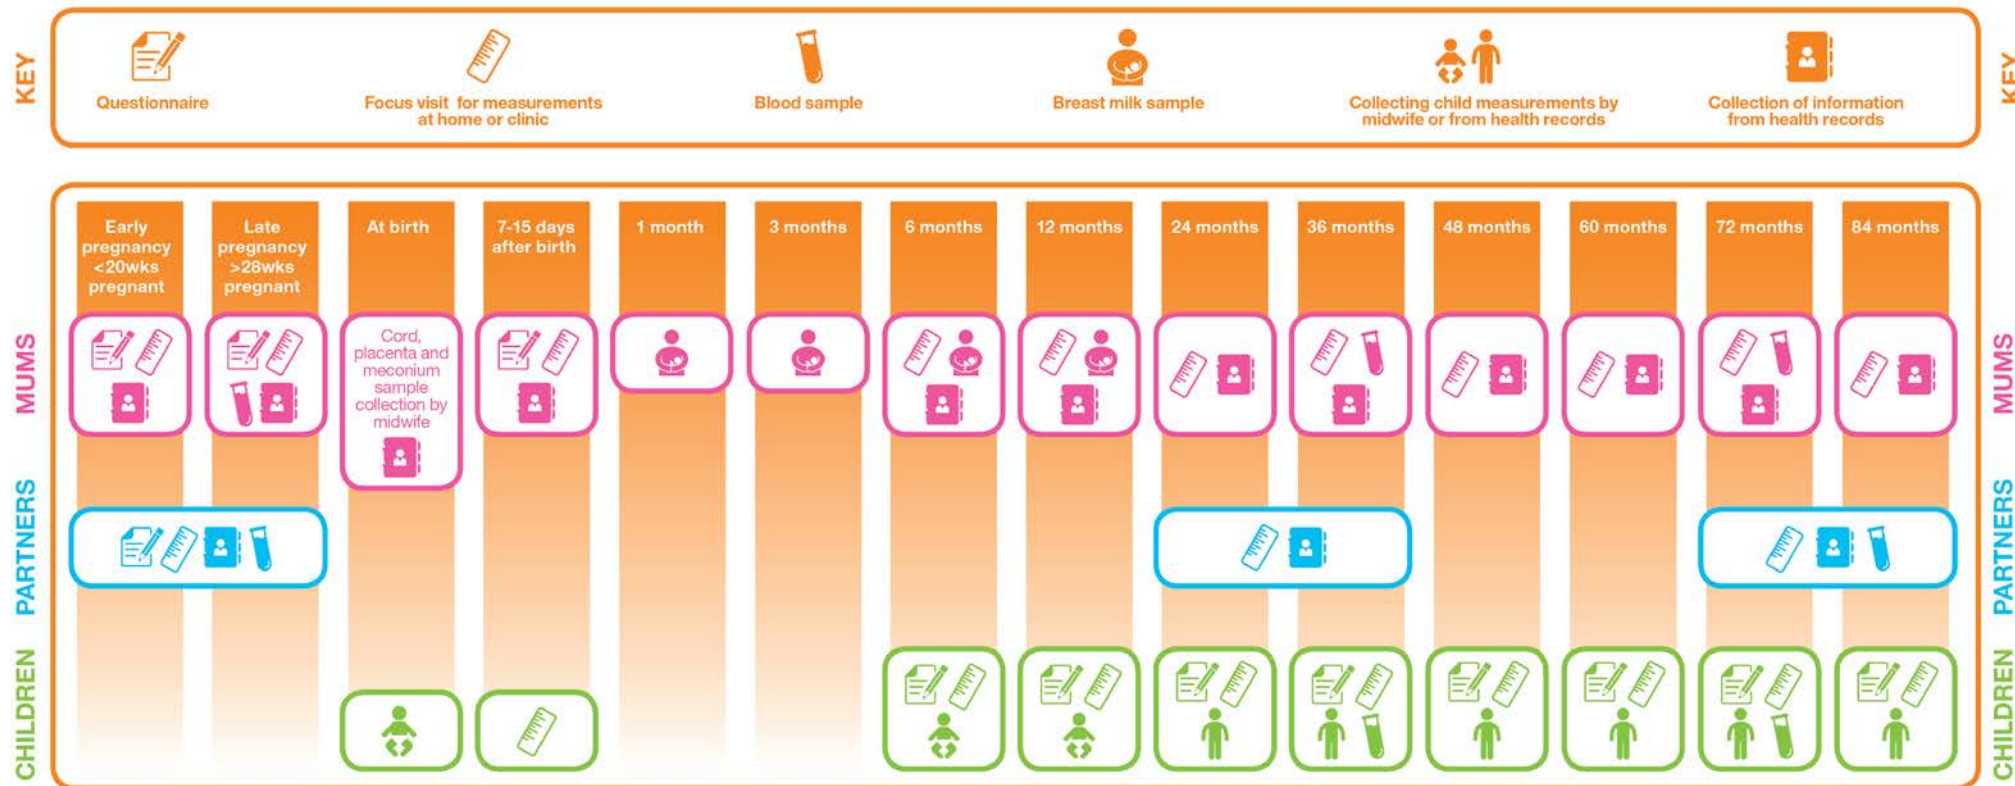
KEY

Questionnaire

Focus visit for measurements at home or clinic

Blood sample

Breast milk sample

Collecting child measurements by midwife or from health records

Collection of information from health records

KEY

Early pregnancy <20wks pregnant

Late pregnancy >28wks pregnant

At birth

7-15 days after birth

1 month

3 months

6 months

12 months

24 months

36 months

48 months

60 months

72 months

84 months

MUMS

Cord, placenta and meconium sample collection by midwife

PARTNERS

CHILDREN

MUMS

PARTNERS

CHILDREN